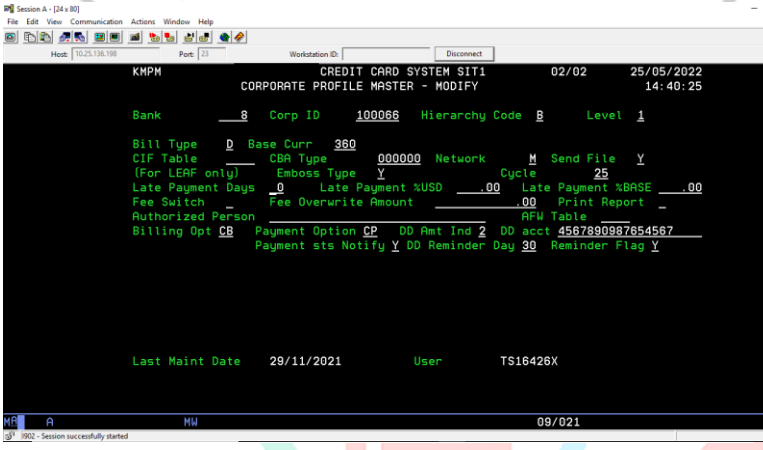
Session A - [24 x 80]
File Edit View Communication Actions Window Help

Host: 10.25.138.198 Port: 23 Workstation ID: Disconnect

KMPM CREDIT CARD SYSTEM SIT1 02/02 25/05/2022
CORPORATE PROFILE MASTER - MODIFY 14:40:25

Bank 8 Corp ID 100066 Hierarchy Code B Level 1

Bill Type D Base Curr 360
CIF Table CBA Type 000000 Network M Send File Y
(For LEAF only) Emboss Type Y Cycle 25
Late Payment Days 0 Late Payment %USD .00 Late Payment %BASE .00
Fee Switch _ Fee Overwrite Amount .00 Print Report _
Authorized Person AFW Table
Billing Opt CB Payment Option CP DD Amt Ind 2 DD acct 4567890987654567
Payment sts Notify Y DD Reminder Day 30 Reminder Flag Y

Last Maint Date 29/11/2021 User TS16426X

MA A MW 09/021
I902 - Session successfully started